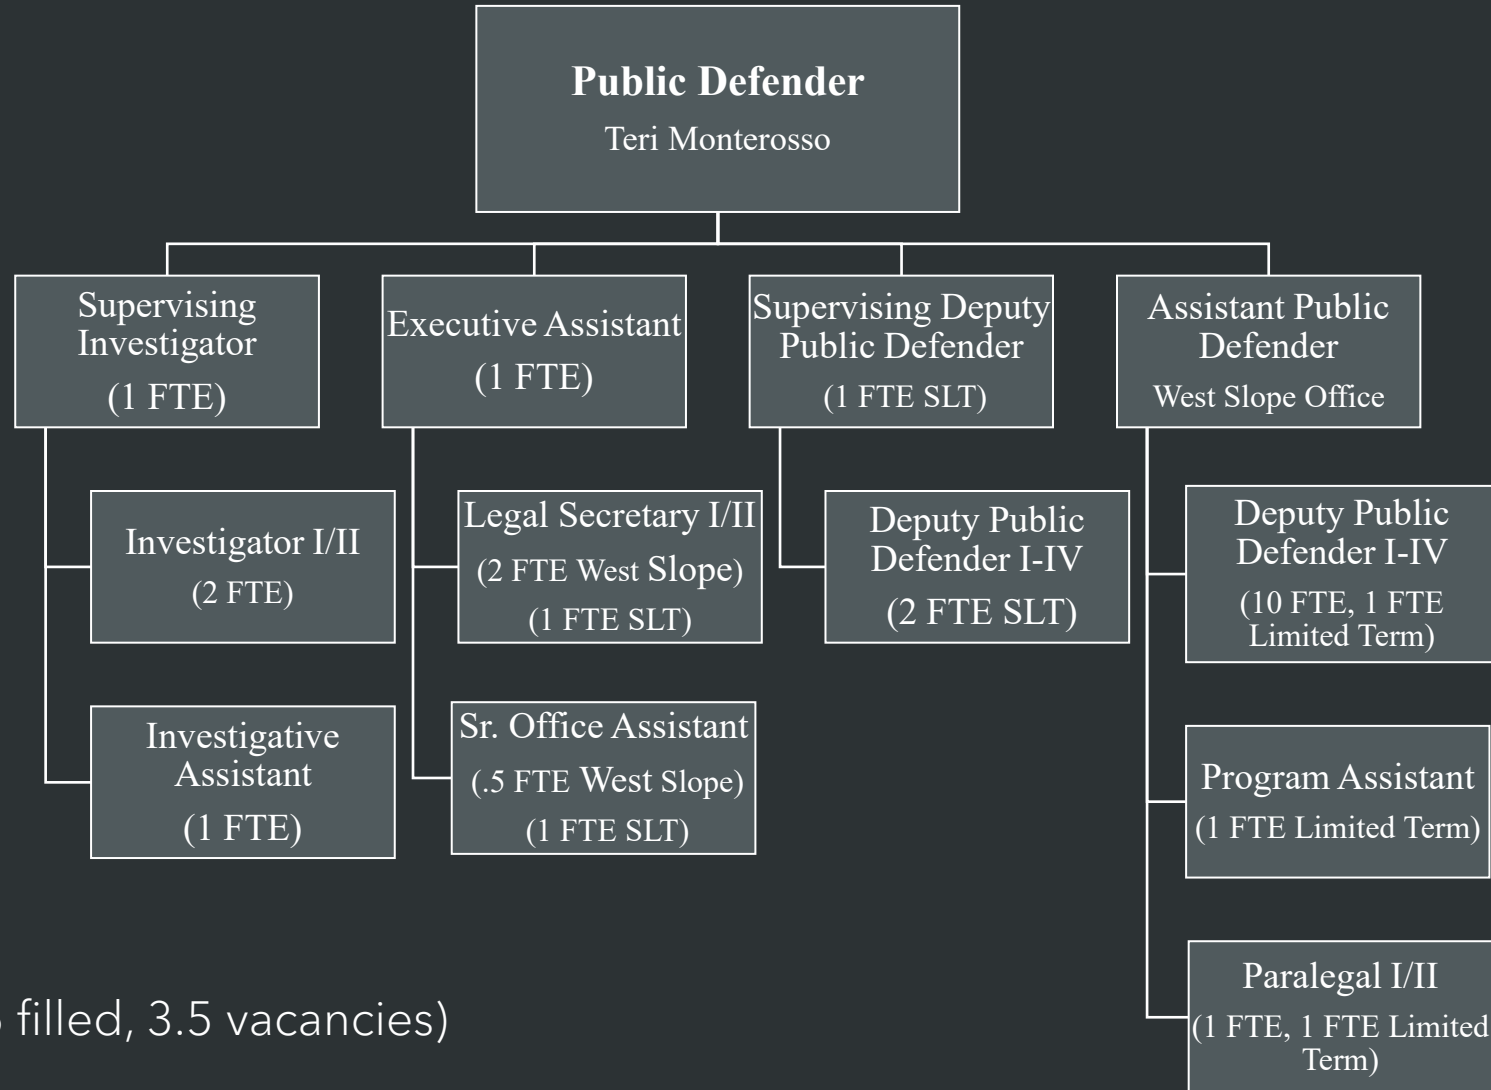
Public Defender
Teri Monterosso

Supervising Investigator
(1 FTE)

Investigator I/II
(2 FTE)

Investigative Assistant
(1 FTE)

Executive Assistant
(1 FTE)

Legal Secretary I/II
(2 FTE West Slope)
(1 FTE SLT)

Sr. Office Assistant
(.5 FTE West Slope)
(1 FTE SLT)

Supervising Deputy Public Defender
(1 FTE SLT)

Deputy Public Defender I-IV
(2 FTE SLT)

Assistant Public Defender
West Slope Office

Deputy Public Defender I-IV
(10 FTE, 1 FTE Limited Term)

Program Assistant
(1 FTE Limited Term)

Paralegal I/II
(1 FTE, 1 FTE Limited Term)

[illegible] filled, 3.5 vacancies)